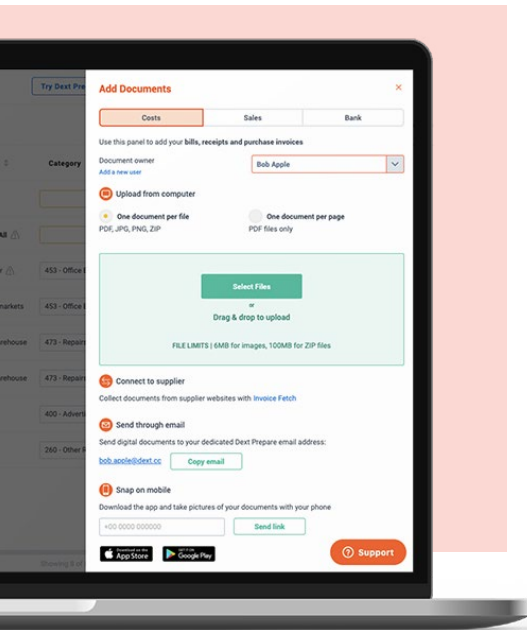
Try Dext Pre

Category

All

453 - Office E

arkets

453 - Office E

ehouse

473 - Repair

ehouse

473 - Repair

400 - Advert

260 - Other R

Showing 8 of

Add Documents

×

Costs

Sales

Bank

Use this panel to add your bills, receipts and purchase invoices

Document owner

Add a new user

Bob Apple

Upload from computer

One document per file

PDF, JPG, PNG, ZIP

One document per page

PDF files only

Select Files

or

Drag & drop to upload

FILE LIMITS | 6MB for images, 100MB for ZIP files

Connect to supplier

Collect documents from supplier websites with Invoice Fetch

Send through email

Send digital documents to your dedicated Dext Prepare email address:

bob.apple@dext.cc

Copy email

Snap on mobile

Download the app and take pictures of your documents with your phone

+00 0000 000000

Send link

Download on the App Store

GET IT ON Google Play

Support